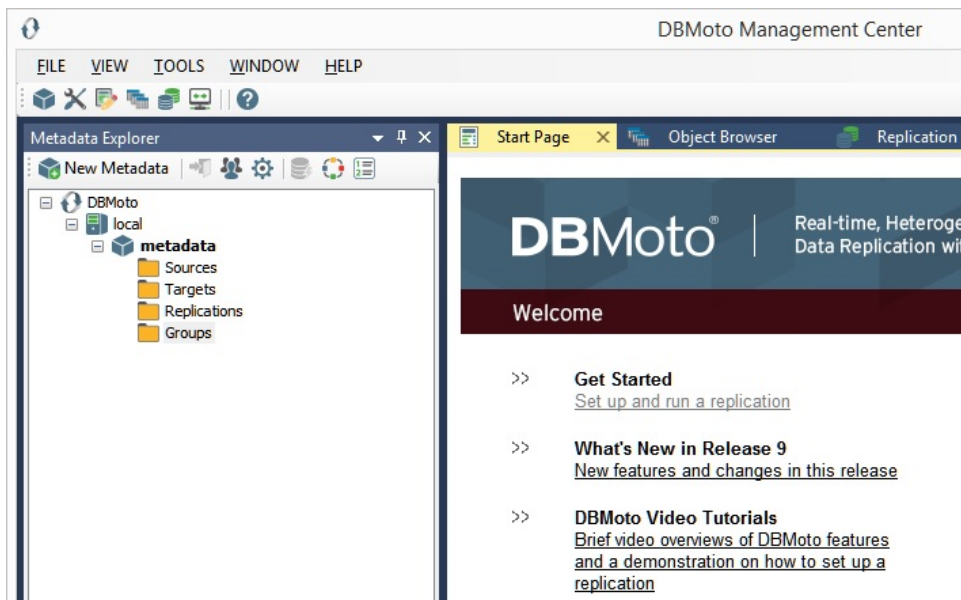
DBMoto Management Center

FILE VIEW TOOLS WINDOW HELP

Metadata Explorer

New Metadata

DBMoto
local
metadata
Sources
Targets
Replications
Groups

Start Page
Object Browser
Replication

DBMoto®
Real-time, Heteroge
Data Replication wi

Welcome

>> Get Started
Set up and run a replication

>> What's New in Release 9
New features and changes in this release

>> DBMoto Video Tutorials
Brief video overviews of DBMoto features and a demonstration on how to set up a replication